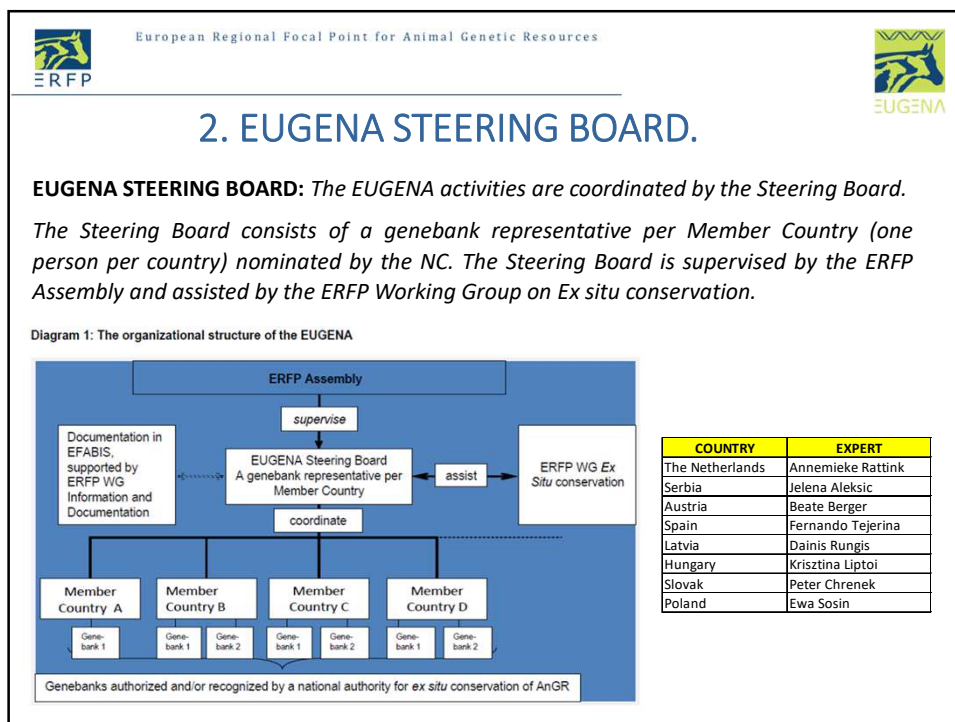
ERFP

European Regional Focal Point for Animal Genetic Resources

EUGENA

2. EUGENA STEERING BOARD.

**EUGENA STEERING BOARD:** *The EUGENA activities are coordinated by the Steering Board.*

*The Steering Board consists of a genebank representative per Member Country (one person per country) nominated by the NC. The Steering Board is supervised by the ERFP Assembly and assisted by the ERFP Working Group on Ex situ conservation.*

Diagram 1: The organizational structure of the EUGENA

ERFP Assembly

supervise

Documentation in EFABIS, supported by ERFP WG Information and Documentation

EUGENA Steering Board
A genebank representative per Member Country

assist

ERFP WG *Ex Situ* conservation

coordinate

Member Country A

Member Country B

Member Country C

Member Country D

Gene-bank 1

Gene-bank 1

Gene-bank 2

Gene-bank 1

Gene-bank 2

Gene-bank 1

Gene-bank 2

Genebanks authorized and/or recognized by a national authority for *ex situ* conservation of AnGR

| COUNTRY | EXPERT |
|---|---|
| The Netherlands | Annemieke Rattink |
| Serbia | Jelena Aleksic |
| Austria | Beate Berger |
| Spain | Fernando Tejerina |
| Latvia | Dainis Rungis |
| Hungary | Krisztina Liptoi |
| Slovak | Peter Chrenek |
| Poland | Ewa Sosin |